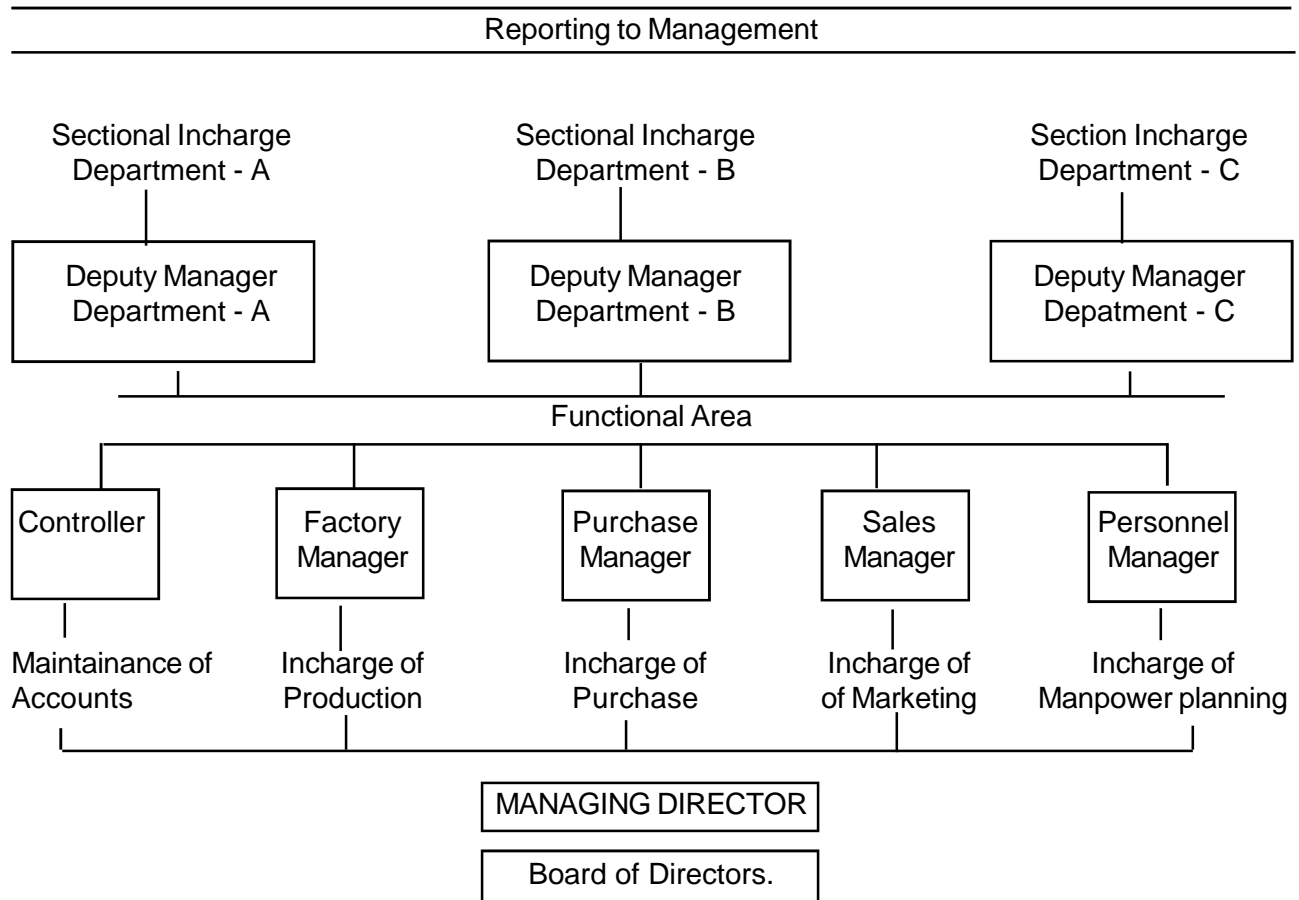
Reporting to Management

Sectional Incharge
Department - A

Sectional Incharge
Department - B

Section Incharge
Department - C

Deputy Manager
Department - A

Deputy Manager
Department - B

Deputy Manager
Depatment - C

Functional Area

Controller

Factory
Manager

Purchase
Manager

Sales
Manager

Personnel
Manager

Maintainance of
Accounts

Incharge of
Production

Incharge of
Purchase

Incharge of
of Marketing

Incharge of
Manpower planning

MANAGING DIRECTOR

Board of Directors.